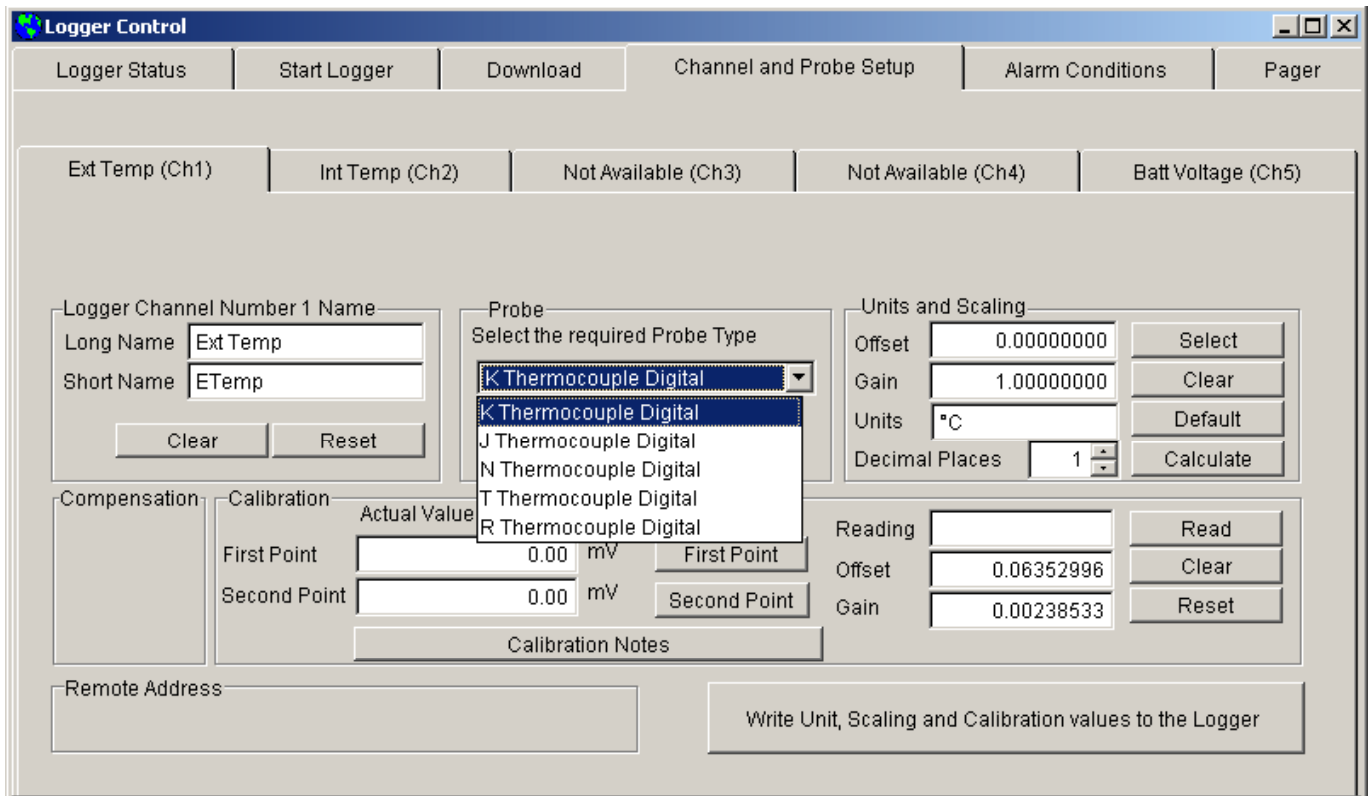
Logger Control

Logger Status | Start Logger | Download | Channel and Probe Setup | Alarm Conditions | Pager

Ext Temp (Ch1) | Int Temp (Ch2) | Not Available (Ch3) | Not Available (Ch4) | Batt Voltage (Ch5)

Logger Channel Number 1 Name
Long Name Ext Temp
Short Name ETemp
Clear Reset

Probe
Select the required Probe Type
K Thermocouple Digital
K Thermocouple Digital
J Thermocouple Digital
N Thermocouple Digital
T Thermocouple Digital
R Thermocouple Digital

Units and Scaling
Offset 0.00000000 Select
Gain 1.00000000 Clear
Units °C Default
Decimal Places 1 Calculate

Compensation

Calibration
Actual Value
First Point 0.00 mV First Point
Second Point 0.00 mV Second Point
Calibration Notes
Reading Read
Offset 0.06352996 Clear
Gain 0.00238533 Reset

Remote Address

Write Unit, Scaling and Calibration values to the Logger